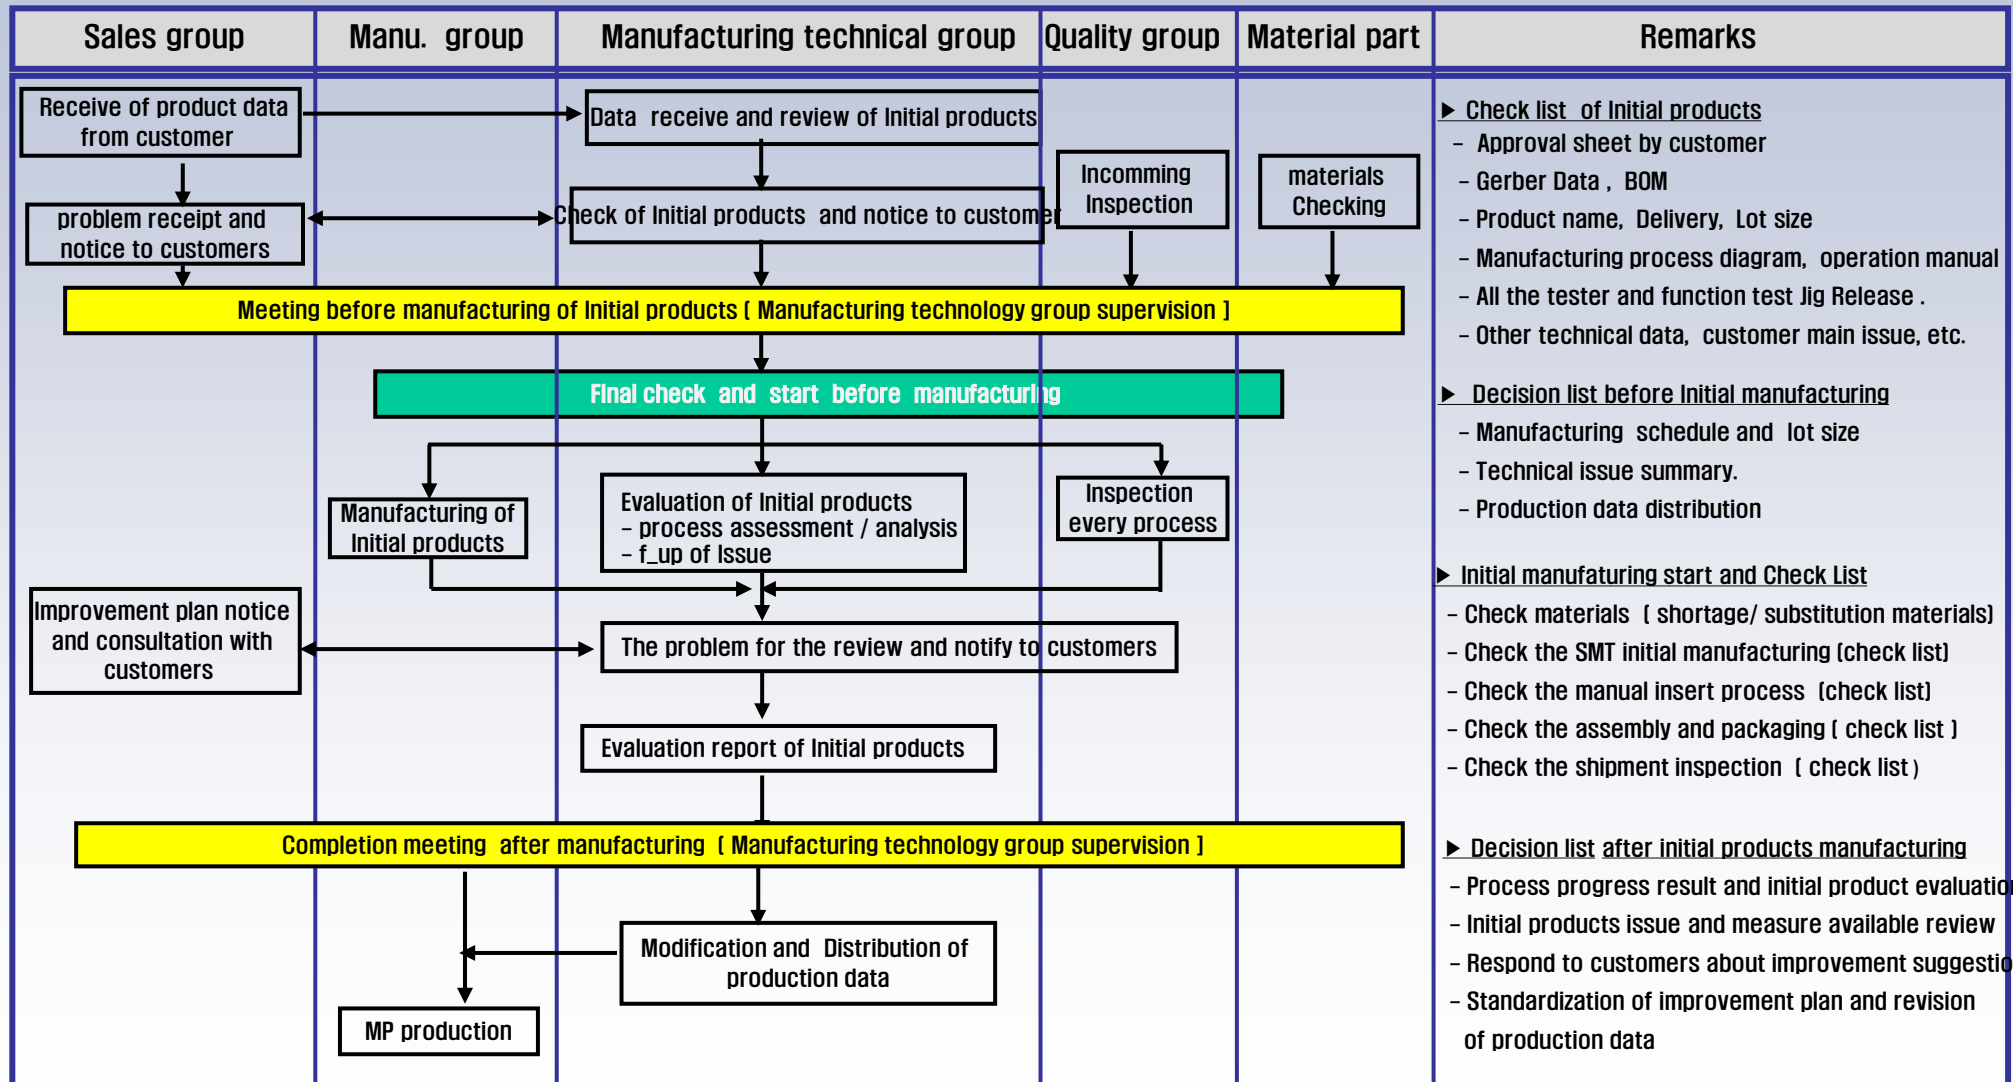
| Sales group | Manu. group | Manufacturing technical group | Quality group | Material part | Remarks |
|---|---|---|---|---|---|

Receive of product data from customer

Data receive and review of Initial products

problem receipt and notice to customers

Check of Initial products and notice to customer

Incomming Inspection

materials Checking

Meeting before manufacturing of Initial products [ Manufacturing technology group supervision ]

Final check and start before manufacturing

Manufacturing of Initial products

Evaluation of Initial products
– process assessment / analysis
– f_up of Issue

Inspection every process

Improvement plan notice and consultation with customers

The problem for the review and notify to customers

Evaluation report of Initial products

Completion meeting after manufacturing [ Manufacturing technology group supervision ]

Modification and Distribution of production data

MP production

▶ Check list of Initial products
– Approval sheet by customer
– Gerber Data , BOM
– Product name, Delivery, Lot size
– Manufacturing process diagram, operation manual
– All the tester and function test Jig Release .
– Other technical data, customer main issue, etc.

▶ Decision list before Initial manufacturing
– Manufacturing schedule and lot size
– Technical issue summary.
– Production data distribution

▶ Initial manufaturing start and Check List
– Check materials ( shortage/ substitution materials)
– Check the SMT initial manufacturing (check list)
– Check the manual insert process (check list)
– Check the assembly and packaging ( check list )
– Check the shipment inspection ( check list )

▶ Decision list after initial products manufacturing
– Process progress result and initial product evaluatio
– Initial products issue and measure available review
– Respond to customers about improvement suggestio
– Standardization of improvement plan and revision of production data